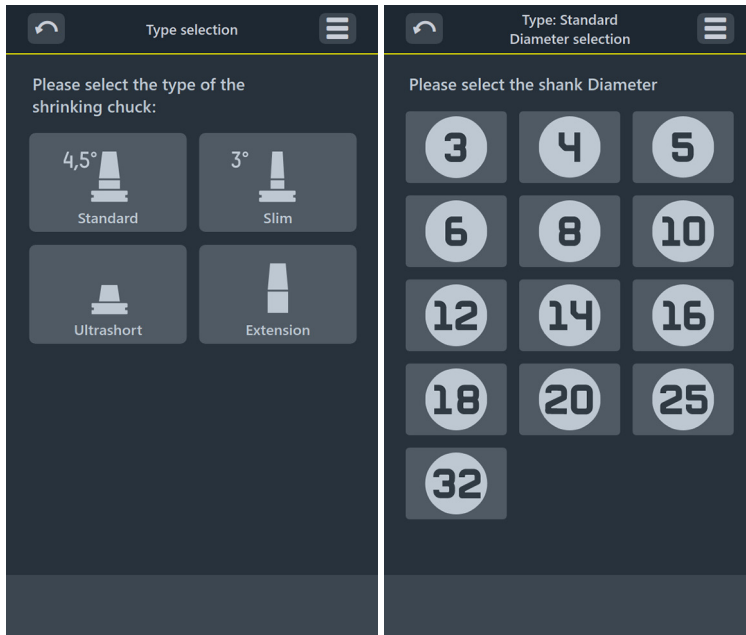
Type selection

Please select the type of the shrinking chuck:

4,5°
Standard

3°
Slim

Ultrashort

Extension

Type: Standard
Diameter selection

Please select the shank Diameter

3
4
5
6
8
10
12
14
16
18
20
25
32